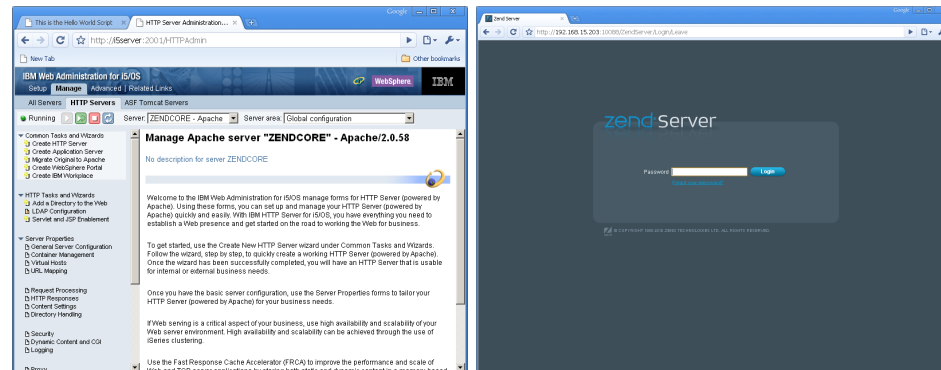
This is the Hello World Script
HTTP Server Administration...
http://i5server:2001/HTTPAdmin
New Tab
Other bookmarks
IBM Web Administration for i5/OS
WebSphere
IBM
Setup Manage Advanced Related Links
All Servers HTTP Servers ASF Tomcat Servers
Running
Server: ZENDCORE - Apache
Server area: Global configuration

Common Tasks and Wizards
Create HTTP Server
Create Application Server
Migrate Original to Apache
Create WebSphere Portal
Create IBM Workplace

HTTP Tasks and Wizards
Add a Directory to the Web
LDAP Configuration
Servlet and JSP Enablement

Server Properties
General Server Configuration
Container Management
Virtual Hosts
URL Mapping

Request Processing
HTTP Responses
Content Settings
Directory Handling

Security
Dynamic Content and CGI
Logging

Proxy

Manage Apache server "ZENDCORE" - Apache/2.0.58

No description for server ZENDCORE

Welcome to the IBM Web Administration for i5/OS manage forms for HTTP Server (powered by Apache). Using these forms, you can set up and manage your HTTP Server (powered by Apache) quickly and easily. With IBM HTTP Server for i5/OS, you have everything you need to establish a Web presence and get started on the road to working the Web for business.

To get started, use the Create New HTTP Server wizard under Common Tasks and Wizards. Follow the wizard, step by step, to quickly create a working HTTP Server (powered by Apache). Once the wizard has been successfully completed, you will have an HTTP Server that is usable for internal or external business needs.

Once you have the basic server configuration, use the Server Properties forms to tailor your HTTP Server (powered by Apache) for your business needs.

If Web serving is a critical aspect of your business, use high availability and scalability of your Web server environment. High availability and scalability can be achieved through the use of iSeries clustering.

Use the Fast Response Cache Accelerator (FRCA) to improve the performance and scale of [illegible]

Zend Server
http://192.168.15.203:10088/ZendServer/Login/Leave
zend Server
Password:
Login
Forgot your password?
© COPYRIGHT 1999-2009 ZEND TECHNOLOGIES LTD. ALL RIGHTS RESERVED.